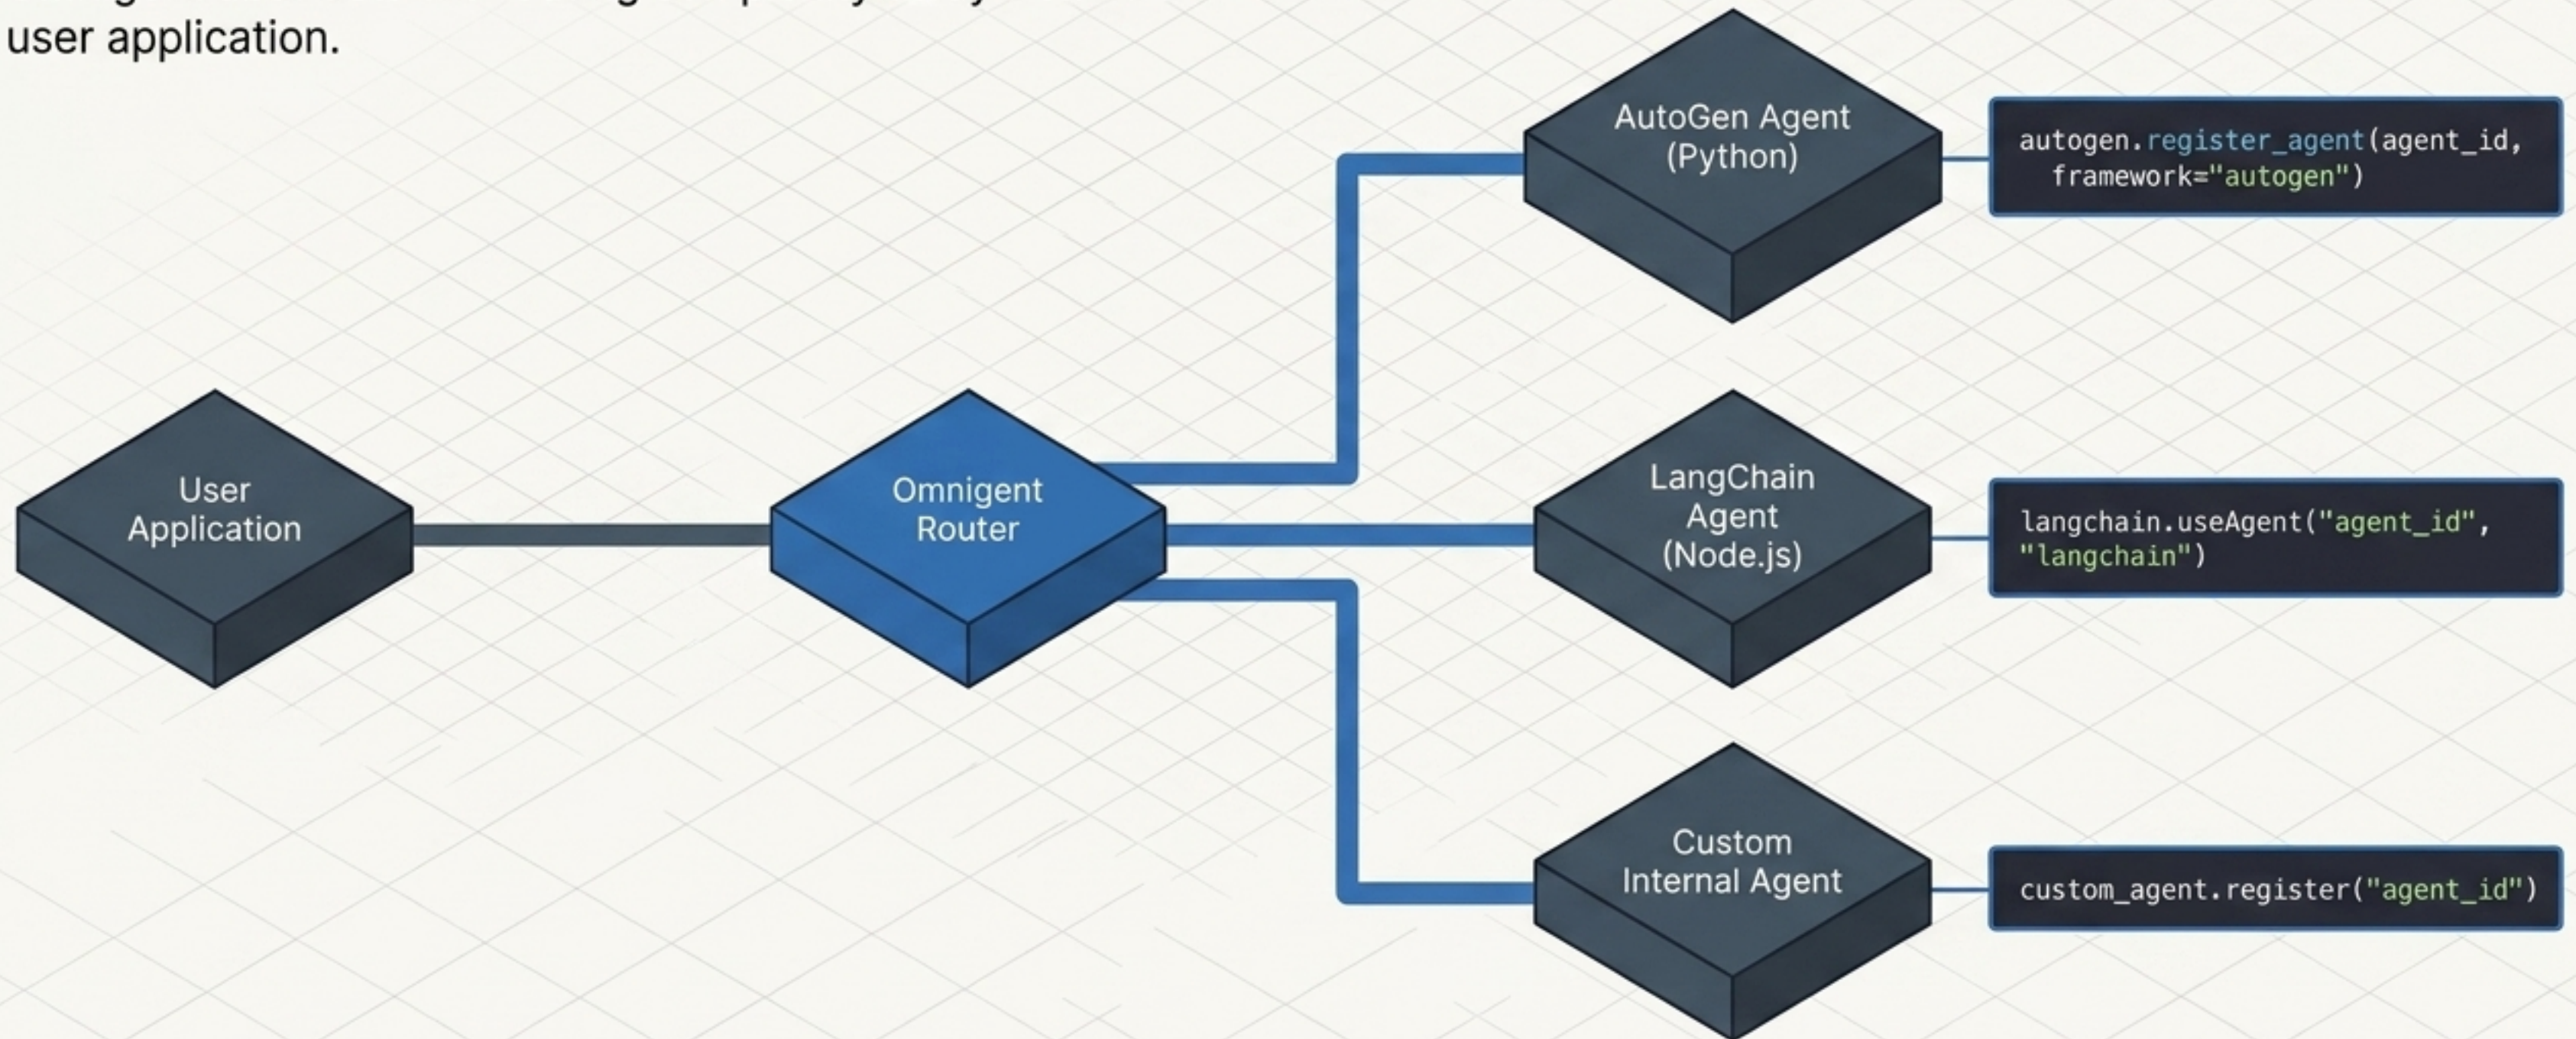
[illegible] user application.

AutoGen Agent (Python)

autogen.register_agent(agent_id, framework="autogen")

User Application

Omnigent Router

LangChain Agent (Node.js)

langchain.useAgent("agent_id", "langchain")

Custom Internal Agent

custom_agent.register("agent_id")